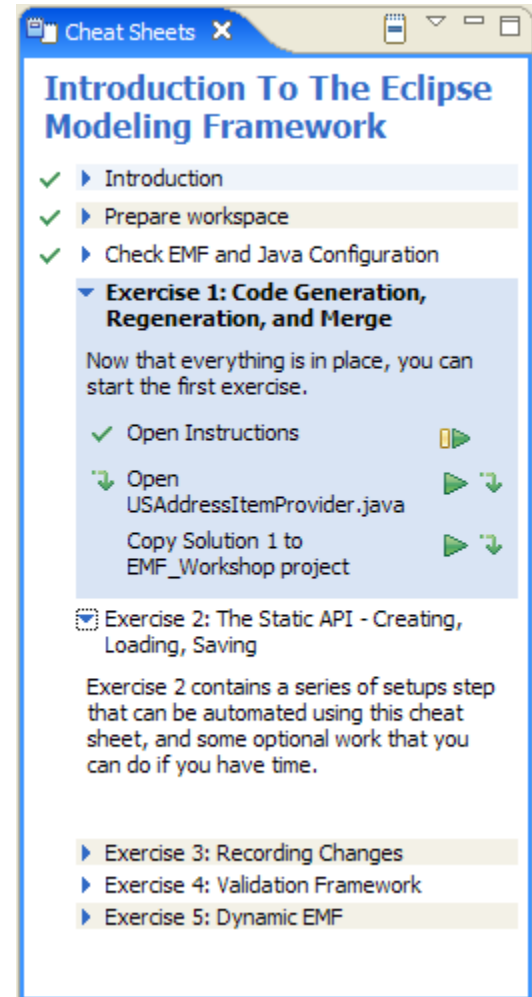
Cheat Sheets ✕

Introduction To The Eclipse Modeling Framework

Introduction

Prepare workspace

Check EMF and Java Configuration

Exercise 1: Code Generation, Regeneration, and Merge

Now that everything is in place, you can start the first exercise.

Open Instructions

Open USAddressItemProvider.java

Copy Solution 1 to EMF_Workshop project

Exercise 2: The Static API - Creating, Loading, Saving

Exercise 2 contains a series of setups step that can be automated using this cheat sheet, and some optional work that you can do if you have time.

Exercise 3: Recording Changes

Exercise 4: Validation Framework

Exercise 5: Dynamic EMF